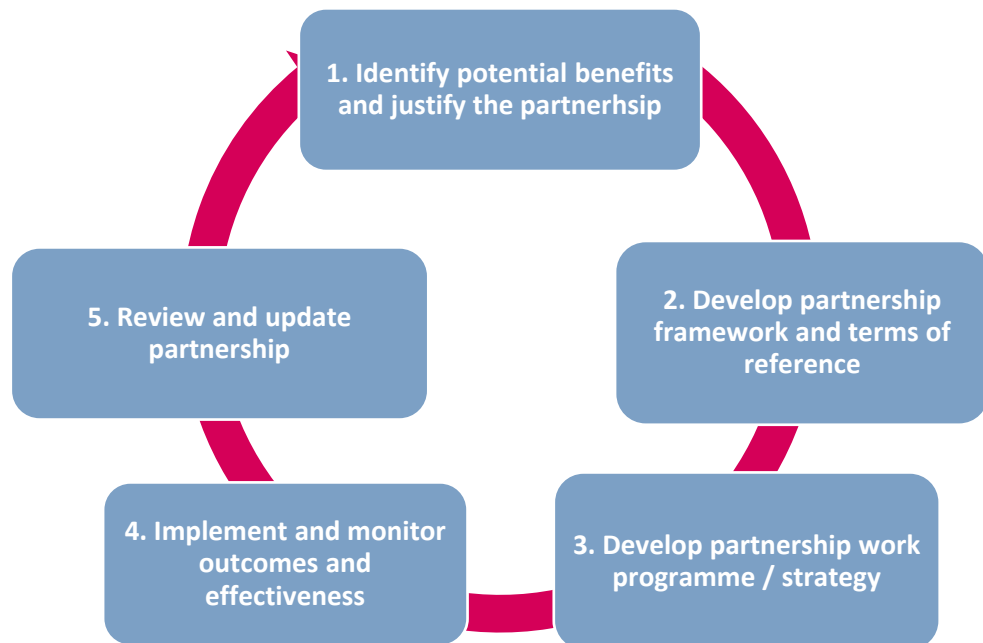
1. Identify potential benefits and justify the partnerhsip

2. Develop partnership framework and terms of reference

3. Develop partnership work programme / strategy

4. Implement and monitor outcomes and effectiveness

5. Review and update partnership